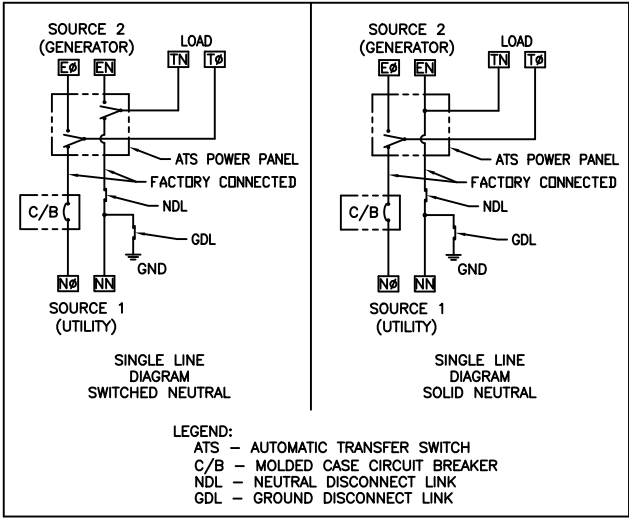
SOURCE 2
(GENERATOR)

EØ EN

LOAD

TN TØ

ATS POWER PANEL

FACTORY CONNECTED

C/B

NDL

GDL

GND

NØ NN

SOURCE 1
(UTILITY)

SINGLE LINE
DIAGRAM
SWITCHED NEUTRAL

SOURCE 2
(GENERATOR)

EØ EN

LOAD

TN TØ

ATS POWER PANEL

FACTORY CONNECTED

C/B

NDL

GDL

GND

NØ NN

SOURCE 1
(UTILITY)

SINGLE LINE
DIAGRAM
SOLID NEUTRAL

LEGEND:
ATS – AUTOMATIC TRANSFER SWITCH
C/B – MOLDED CASE CIRCUIT BREAKER
NDL – NEUTRAL DISCONNECT LINK
GDL – GROUND DISCONNECT LINK